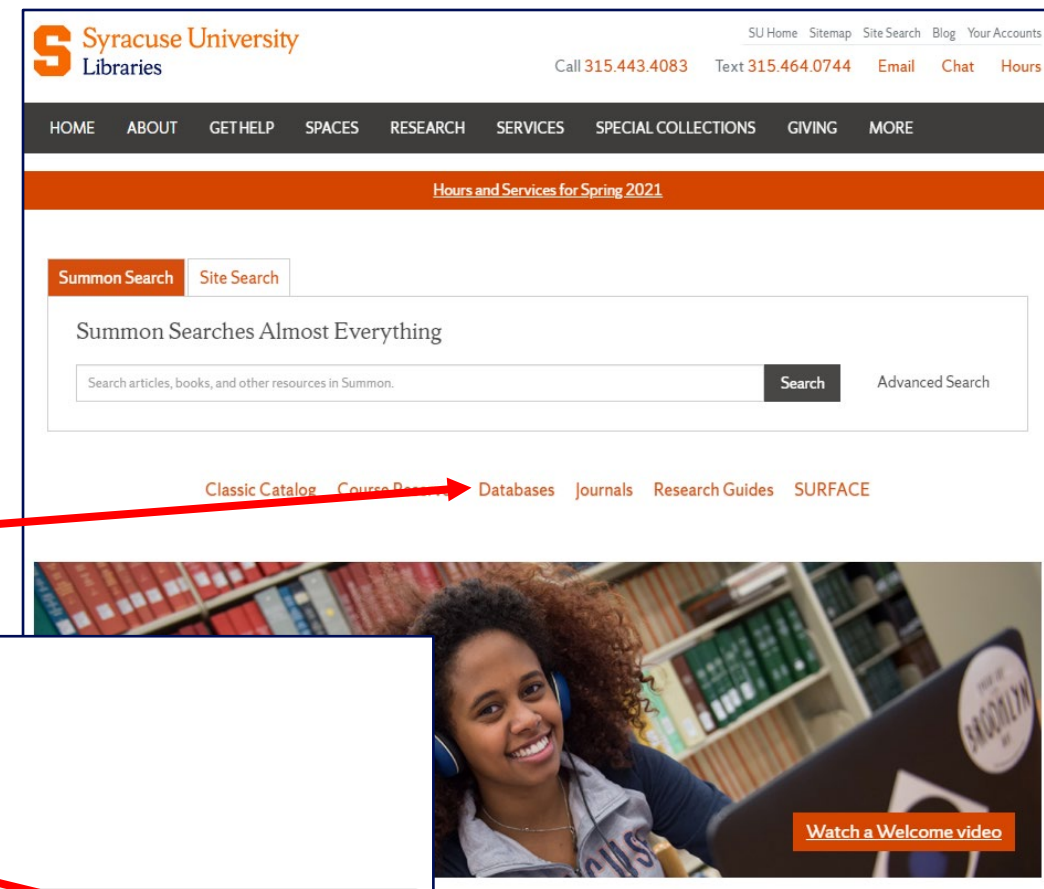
Syracuse University Libraries

SU Home Sitemap Site Search Blog Your Accounts

Call 315.443.4083 Text 315.464.0744 Email Chat Hours

HOME ABOUT GET HELP SPACES RESEARCH SERVICES SPECIAL COLLECTIONS GIVING MORE

Hours and Services for Spring 2021

Summon Search Site Search

Summon Searches Almost Everything

Search articles, books, and other resources in Summon.

Search

Advanced Search

Classic Catalog Course Reserves Databases Journals Research Guides SURFACE

Watch a Welcome video